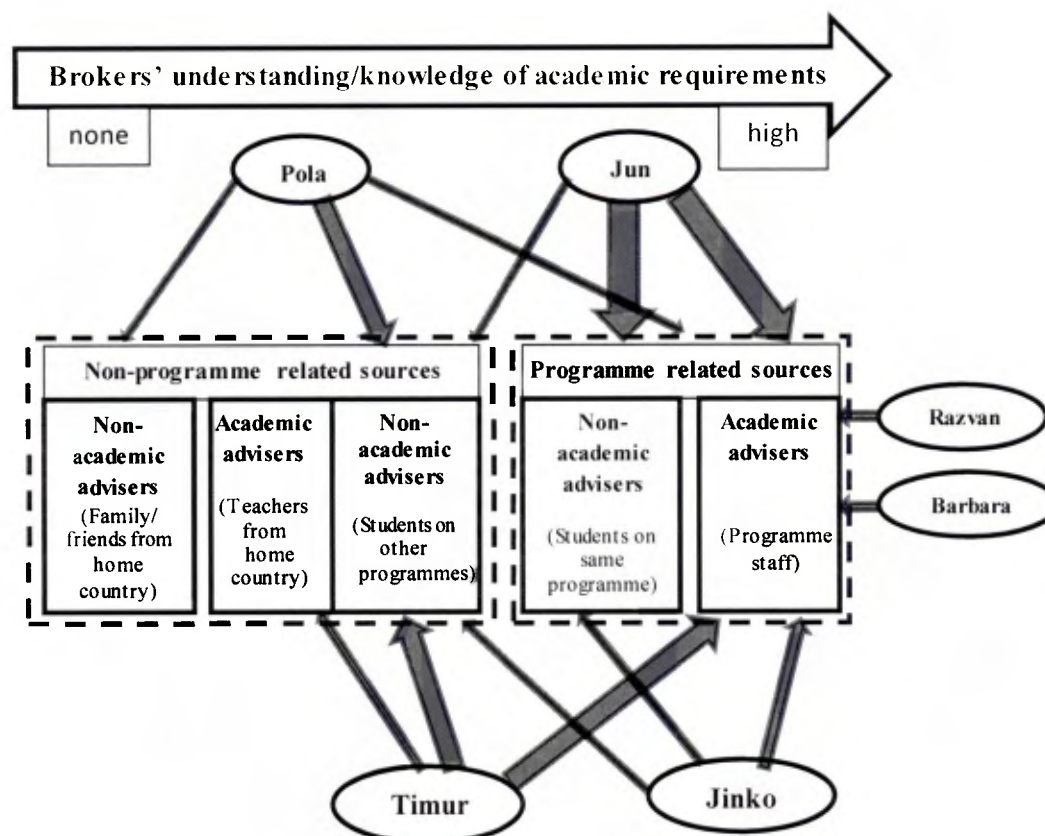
Brokers' understanding/knowledge of academic requirements

none

high

Pola

Jun

Non-programme related sources

Non-academic advisers (Family/ friends from home country)

Academic advisers (Teachers from home country)

Non-academic advisers (Students on other programmes)

Programme related sources

Non-academic advisers (Students on same programme)

Academic advisers (Programme staff)

Razvan

Barbara

Timur

Jinko